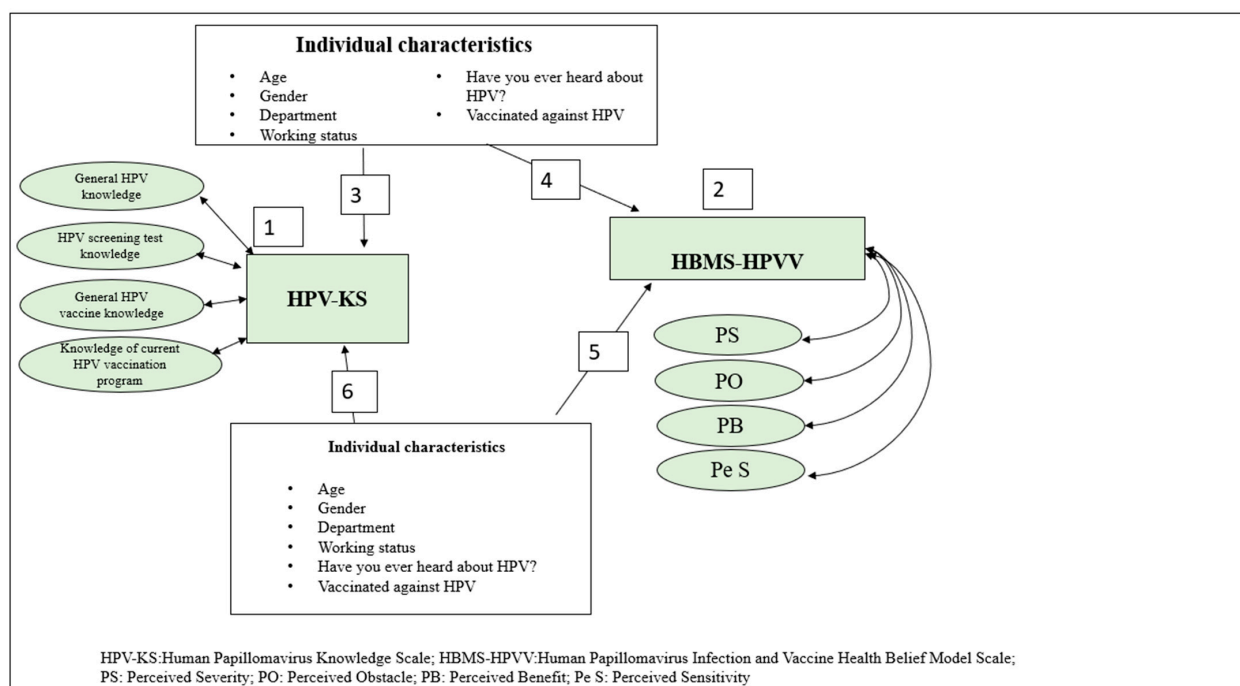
Individual characteristics

- Age
- Gender
- Department
- Working status
- Have you ever heard about HPV?
- Vaccinated against HPV

3

4

2

1

General HPV knowledge

HPV screening test knowledge

General HPV vaccine knowledge

Knowledge of current HPV vaccination program

HPV-KS

HBMS-HPVV

5

6

PS

PO

PB

Pe S

Individual characteristics

- Age
- Gender
- Department
- Working status
- Have you ever heard about HPV?
- Vaccinated against HPV

HPV-KS:Human Papillomavirus Knowledge Scale; HBMS-HPVV:Human Papillomavirus Infection and Vaccine Health Belief Model Scale;
PS: Perceived Severity; PO: Perceived Obstacle; PB: Perceived Benefit; Pe S: Perceived Sensitivity